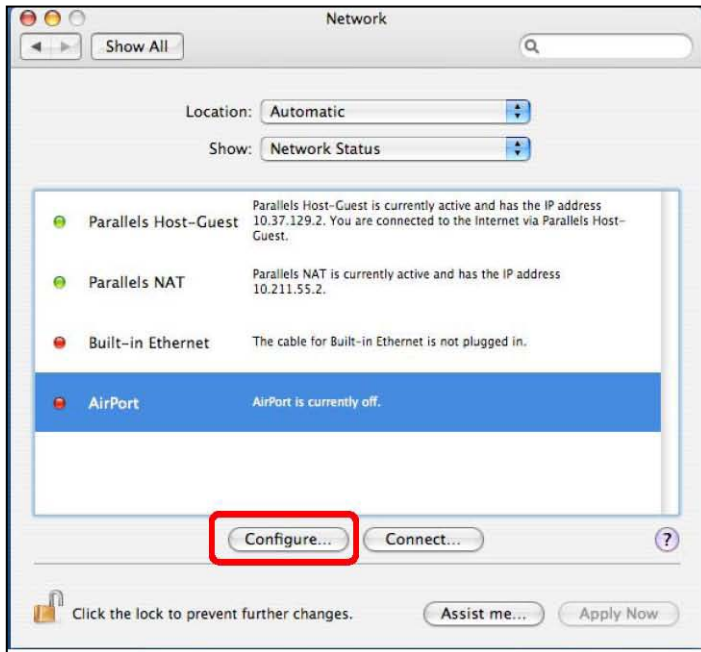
Network

Show All

Location: Automatic

Show: Network Status

Parallels Host-Guest
Parallels Host-Guest is currently active and has the IP address 10.37.129.2. You are connected to the Internet via Parallels Host-Guest.

Parallels NAT
Parallels NAT is currently active and has the IP address 10.211.55.2.

Built-in Ethernet
The cable for Built-in Ethernet is not plugged in.

AirPort
AirPort is currently off.

Configure...
Connect...
?

Click the lock to prevent further changes.
Assist me...
Apply Now